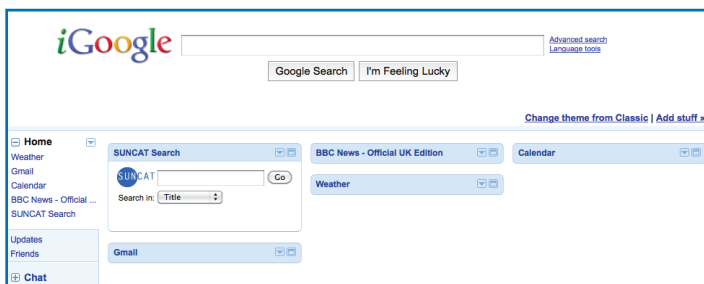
iGoogle

Advanced search
Language tools

Google Search | I'm Feeling Lucky

Change theme from Classic | Add stuff »

Home
Weather
Gmail
Calendar
BBC News - Official ...
SUNCAT Search

Updates
Friends

Chat

SUNCAT Search

SUNCAT

Go

Search in: Title

Gmail

BBC News - Official UK Edition

Weather

Calendar